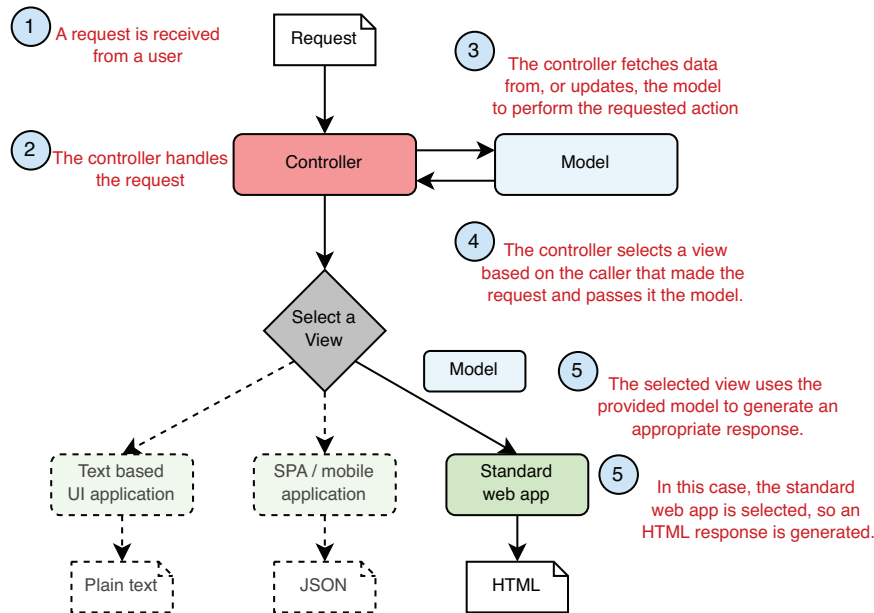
1 A request is received from a user

Request

3 The controller fetches data from, or updates, the model to perform the requested action

2 The controller handles the request

Controller

Model

4 The controller selects a view based on the caller that made the request and passes it the model.

Select a View

Model

5 The selected view uses the provided model to generate an appropriate response.

Text based UI application

SPA / mobile application

Standard web app

5 In this case, the standard web app is selected, so an HTML response is generated.

Plain text

JSON

HTML